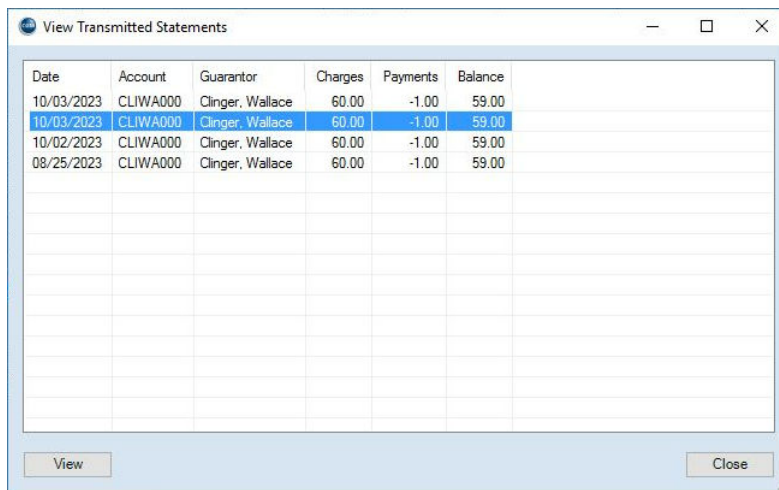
View Transmitted Statements

| Date | Account | Guarantor | Charges | Payments | Balance |
|---|---|---|---|---|---|
| 10/03/2023 | CLIWA000 | Clinger, Wallace | 60.00 | -1.00 | 59.00 |
| 10/03/2023 | CLIWA000 | Clinger, Wallace | 60.00 | -1.00 | 59.00 |
| 10/02/2023 | CLIWA000 | Clinger, Wallace | 60.00 | -1.00 | 59.00 |
| 08/25/2023 | CLIWA000 | Clinger, Wallace | 60.00 | -1.00 | 59.00 |

View

Close